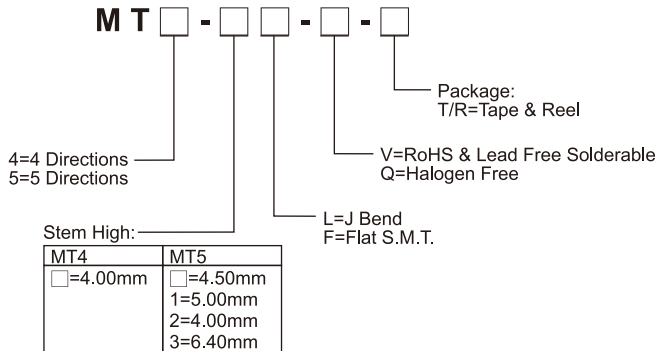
M T □ - □ □ - □ - □

Package:
T/R=Tape & Reel

4=4 Directions
5=5 Directions

V=RoHS & Lead Free Solderable
Q=Halogen Free

Stem High:

L=J Bend
F=Flat S.M.T.

| MT4 | MT5 |
|---|---|
| □=4.00mm | □=4.50mm<br>1=5.00mm<br>2=4.00mm<br>3=6.40mm |